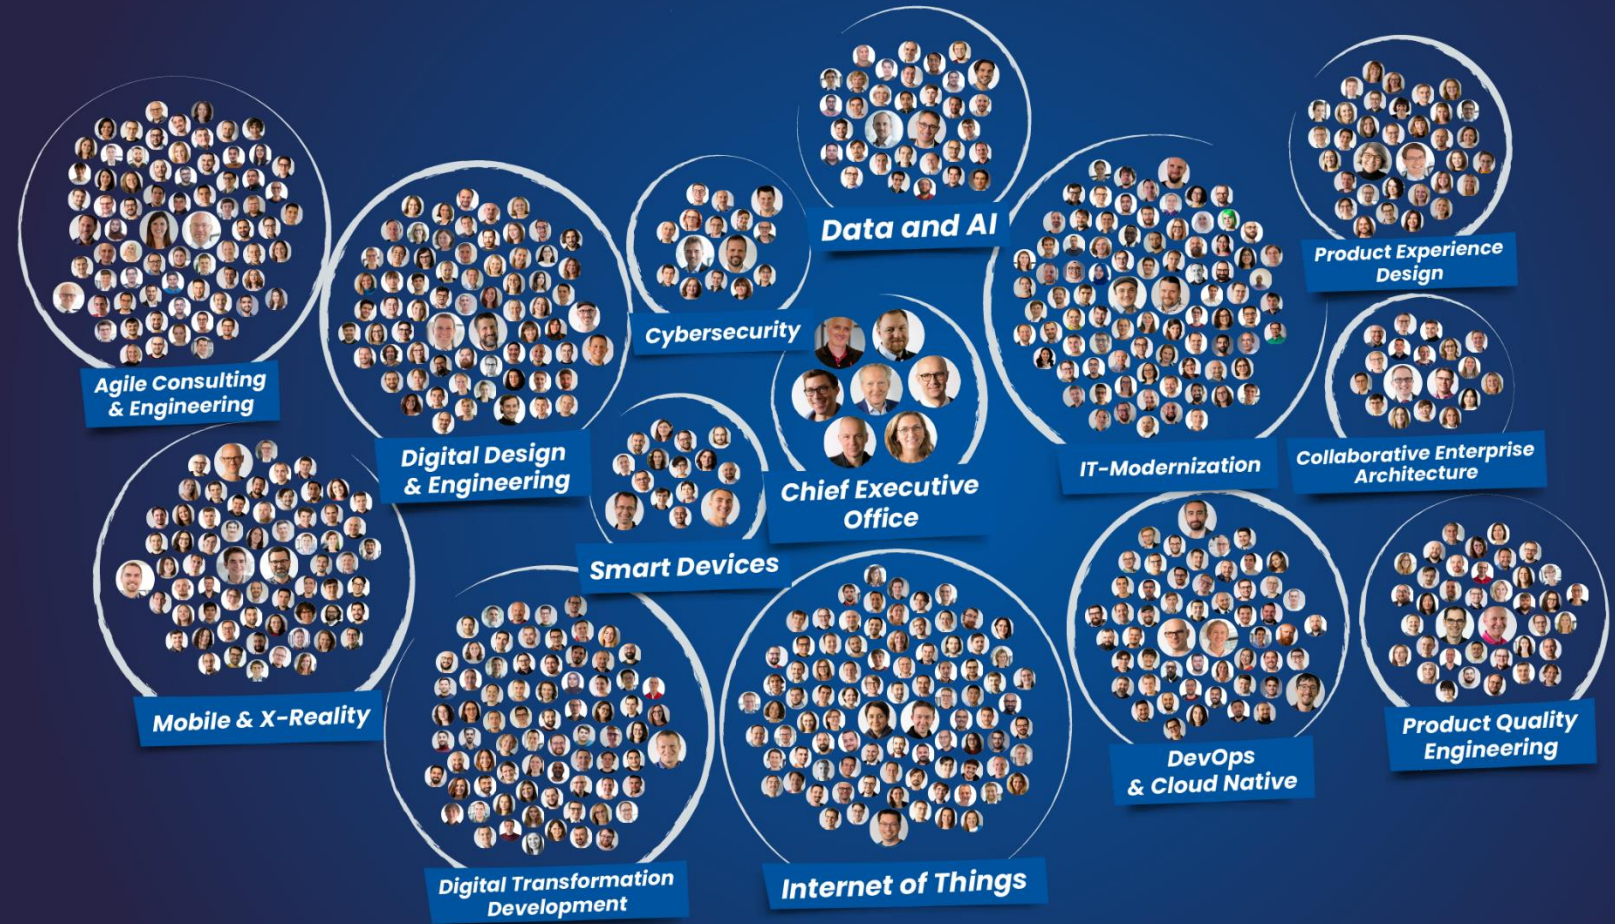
Data and AI

Product Experience Design

Agile Consulting & Engineering

Cybersecurity

Digital Design & Engineering

Chief Executive Office

IT-Modernization

Collaborative Enterprise Architecture

Smart Devices

Mobile & X-Reality

DevOps & Cloud Native

Product Quality Engineering

Digital Transformation Development

Internet of Things